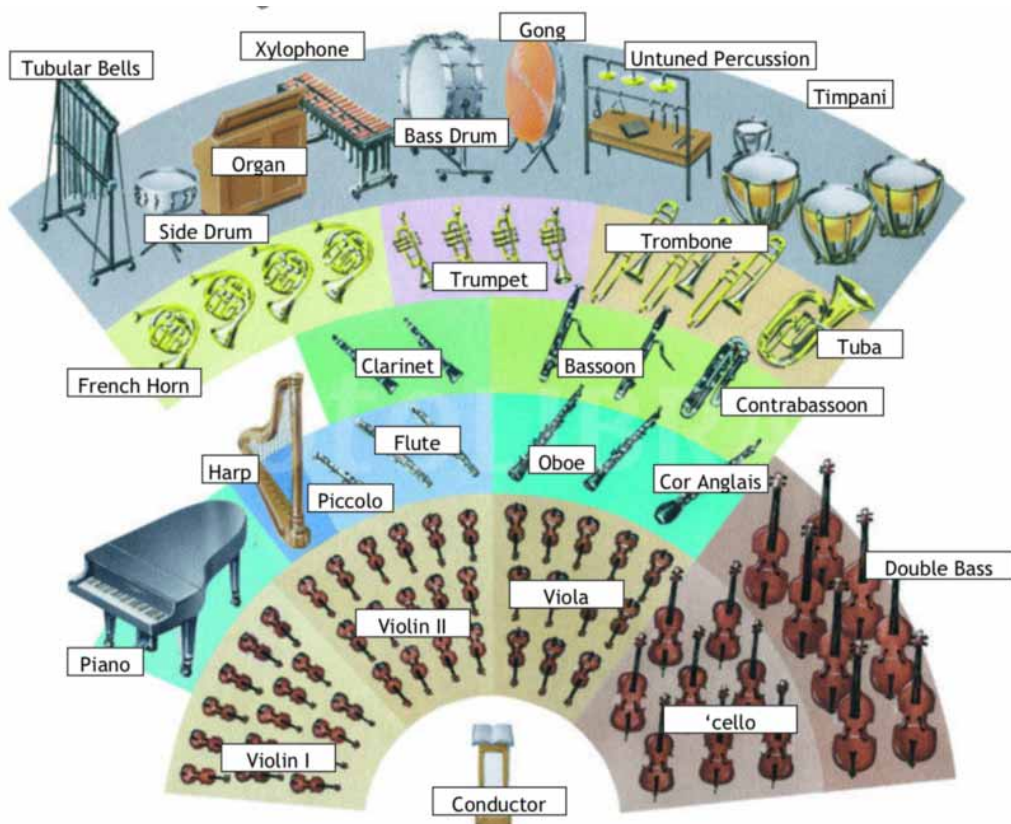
Tubular Bells

Xylophone

Gong

Untuned Percussion

Timpani

Organ

Bass Drum

Side Drum

Trombone

Trumpet

Tuba

French Horn

Clarinet

Bassoon

Contrabassoon

Flute

Harp

Oboe

Piccolo

Cor Anglais

Double Bass

Viola

Violin II

Piano

'cello

Violin I

Conductor